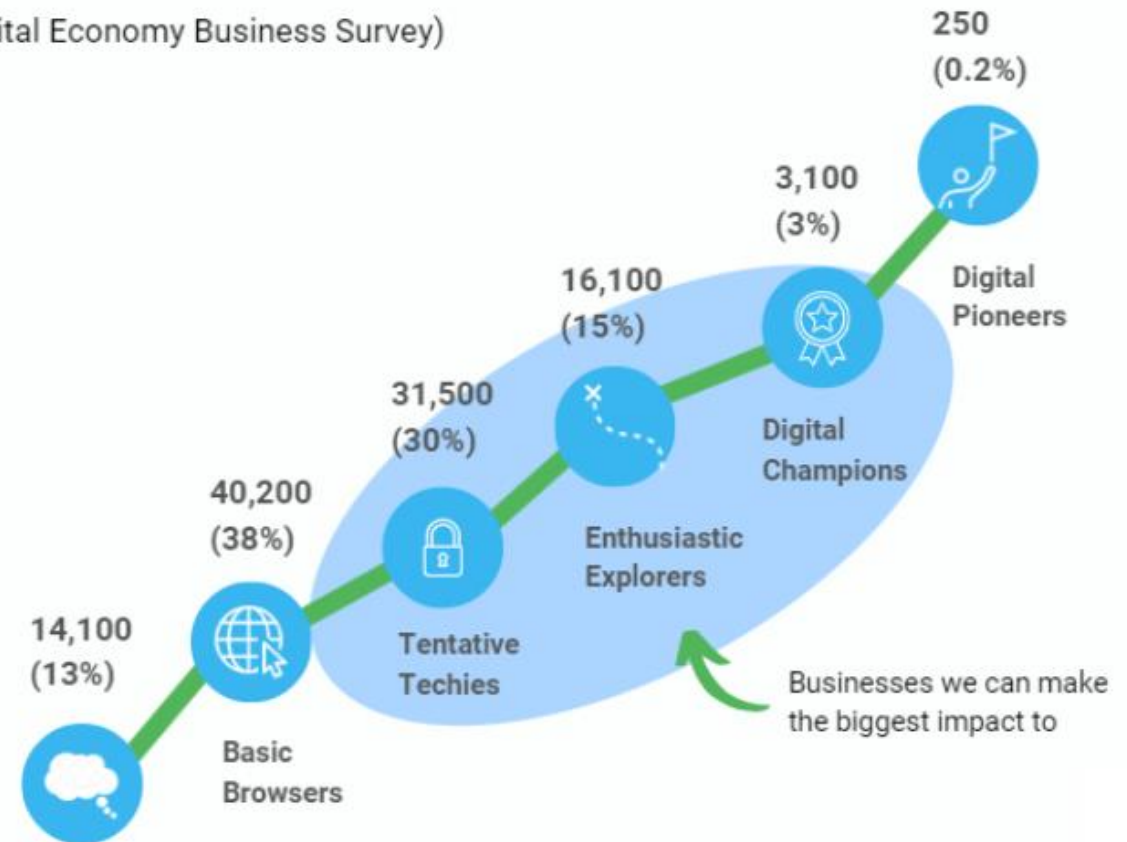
ital Economy Business Survey)

14,100
(13%)

40,200
(38%)

Basic Browsers

31,500
(30%)

Tentative Techies

16,100
(15%)

Enthusiastic Explorers

3,100
(3%)

Digital Champions

250
(0.2%)

Digital Pioneers

Businesses we can make the biggest impact to